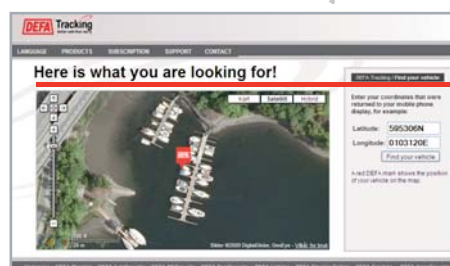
DEFA Tracking

LANGUAGE PRODUCTS SUBSCRIPTION SUPPORT CONTACT

Here is what you are looking for!

Kart Satellitt Hybrid

DEFA

Bilder ©2009 DigitalGlobe, GeoEye - Vilkår for bruk

DEFA Tracking / Find your vehicle

Enter your coordinates that were returned to your mobile phone display, for example:

Latitude: 595306N

Longitude: 0103120E

Find your vehicle

A red DEFA mark shows the position of your vehicle on the map.